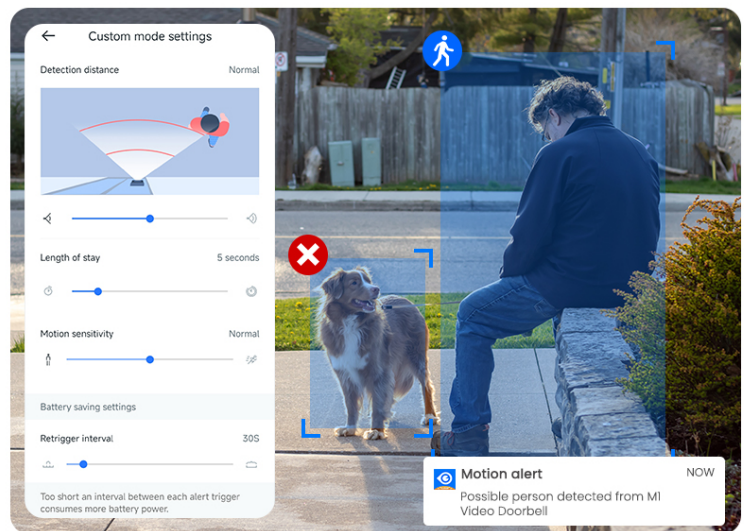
Custom mode settings

Detection distance Normal

Length of stay 5 seconds

Motion sensitivity Normal

Battery saving settings

Retrigger interval 30S

Too short an interval between each alert trigger consumes more battery power.

Motion alert NOW
Possible person detected from M1 Video Doorbell